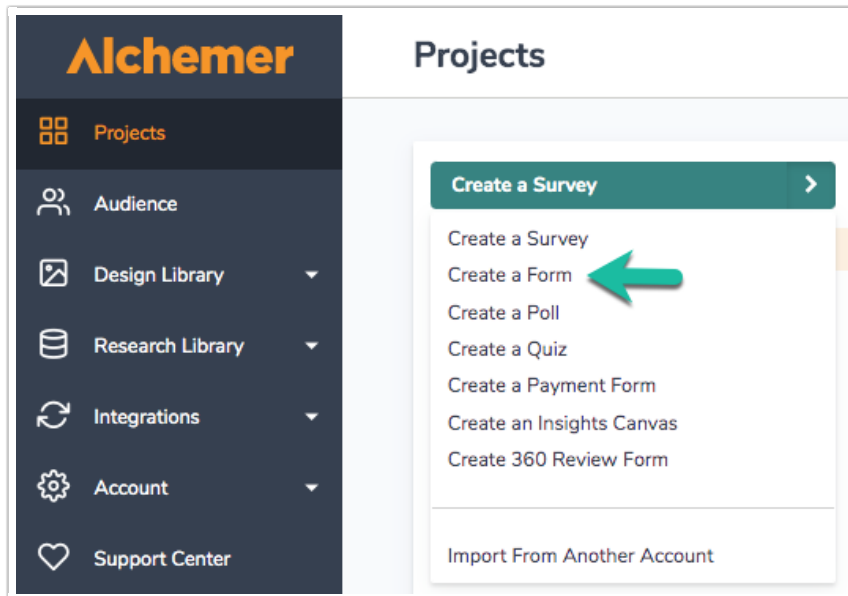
Alchemer

Projects

Audience

Design Library

Research Library

Integrations

Account

Support Center

Projects

Create a Survey

Create a Survey
Create a Form
Create a Poll
Create a Quiz
Create a Payment Form
Create an Insights Canvas
Create 360 Review Form

Import From Another Account